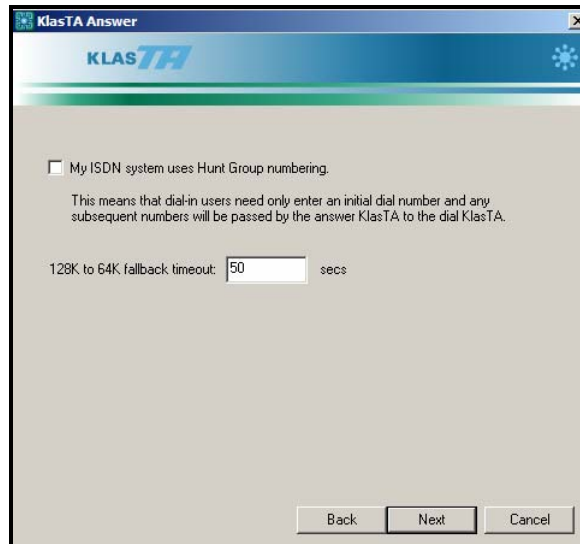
KlasTA Answer

KLASTA

My ISDN system uses Hunt Group numbering.

This means that dial-in users need only enter an initial dial number and any subsequent numbers will be passed by the answer KlasTA to the dial KlasTA.

128K to 64K fallback timeout: 50 secs

Back Next Cancel